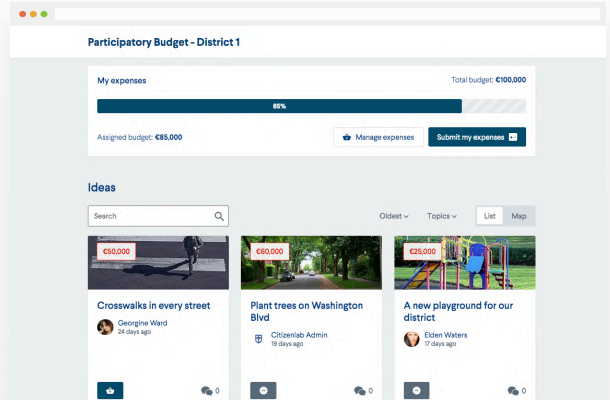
Participatory Budget - District 1

My expenses

Total budget: €100,000

85%

Assigned budget: €85,000

Manage expenses

Submit my expenses

Ideas

Search

Oldest

Topics

List

Map

€50,000

Crosswalks in every street

Georgine Ward
24 days ago

0

€60,000

Plant trees on Washington Blvd

Citizenlab Admin
19 days ago

0

€25,000

A new playground for our district

Elden Waters
17 days ago

0